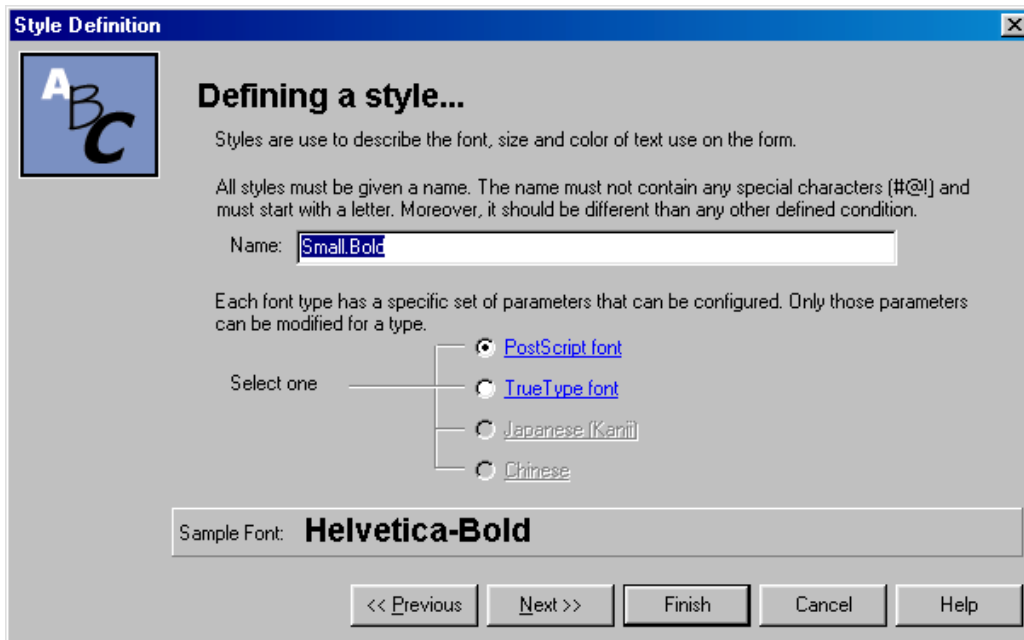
Style Definition

ABC

Defining a style...

Styles are use to describe the font, size and color of text use on the form.

All styles must be given a name. The name must not contain any special characters (#@!) and must start with a letter. Moreover, it should be different than any other defined condition.

Name: Small.Bold

Each font type has a specific set of parameters that can be configured. Only those parameters can be modified for a type.

Select one

PostScript font

TrueType font

Japanese (Kanji)

Chinese

Sample Font: Helvetica-Bold

<< Previous

Next >>

Finish

Cancel

Help